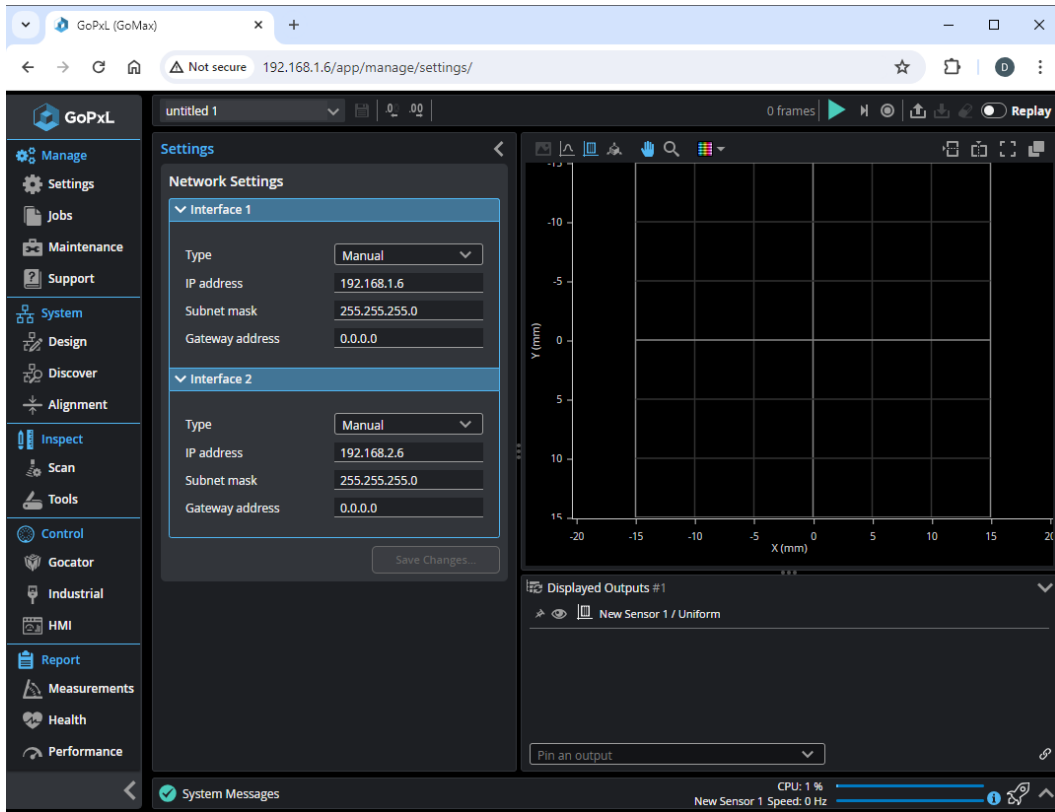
GoPxL (GoMax)

Not secure 192.168.1.6/app/manage/settings/

GoPxL

untitled 1

0 frames

Replay

Manage
Settings
Jobs
Maintenance
Support
System
Design
Discover
Alignment
Inspect
Scan
Tools
Control
Gocator
Industrial
HMI
Report
Measurements
Health
Performance

Settings

Network Settings

Interface 1

| Type | Manual |
|---|---|
| IP address | 192.168.1.6 |
| Subnet mask | 255.255.255.0 |
| Gateway address | 0.0.0.0 |

Interface 2

| Type | Manual |
|---|---|
| IP address | 192.168.2.6 |
| Subnet mask | 255.255.255.0 |
| Gateway address | 0.0.0.0 |

Save Changes...

-10
-5
0
5
10
15
Y (mm)

-20 -15 -10 -5 0 5 10 15 20
X (mm)

Displayed Outputs #1

New Sensor 1 / Uniform

Pin an output

System Messages

CPU: 1 %
New Sensor 1 Speed: 0 Hz